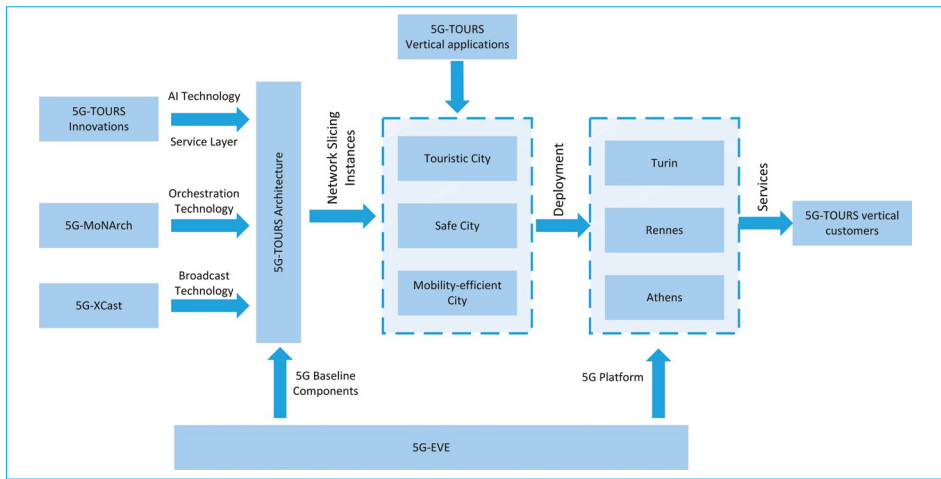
5G-TOURS Vertical applications

5G-TOURS Innovations

AI Technology

Service Layer

5G-MoNArch

Orchestration Technology

5G-XCast

Broadcast Technology

5G-TOURS Architecture

Network Slicing Instances

Touristic City

Safe City

Mobility-efficient City

Deployment

Turin

Rennes

Athens

Services

5G-TOURS vertical customers

5G Baseline Components

5G Platform

5G-EVE